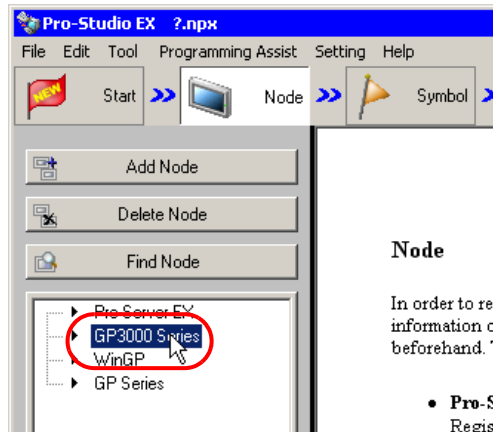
Pro-Studio EX ?.npx

File Edit Tool Programming Assist Setting Help

NEW Start Node Symbol

Add Node

Delete Node

Find Node

Pro-Server EX
GP3000 Series
WinGP
GP Series

Node

In order to re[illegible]
information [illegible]
beforehand. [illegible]

• Pro-S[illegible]
Regis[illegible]